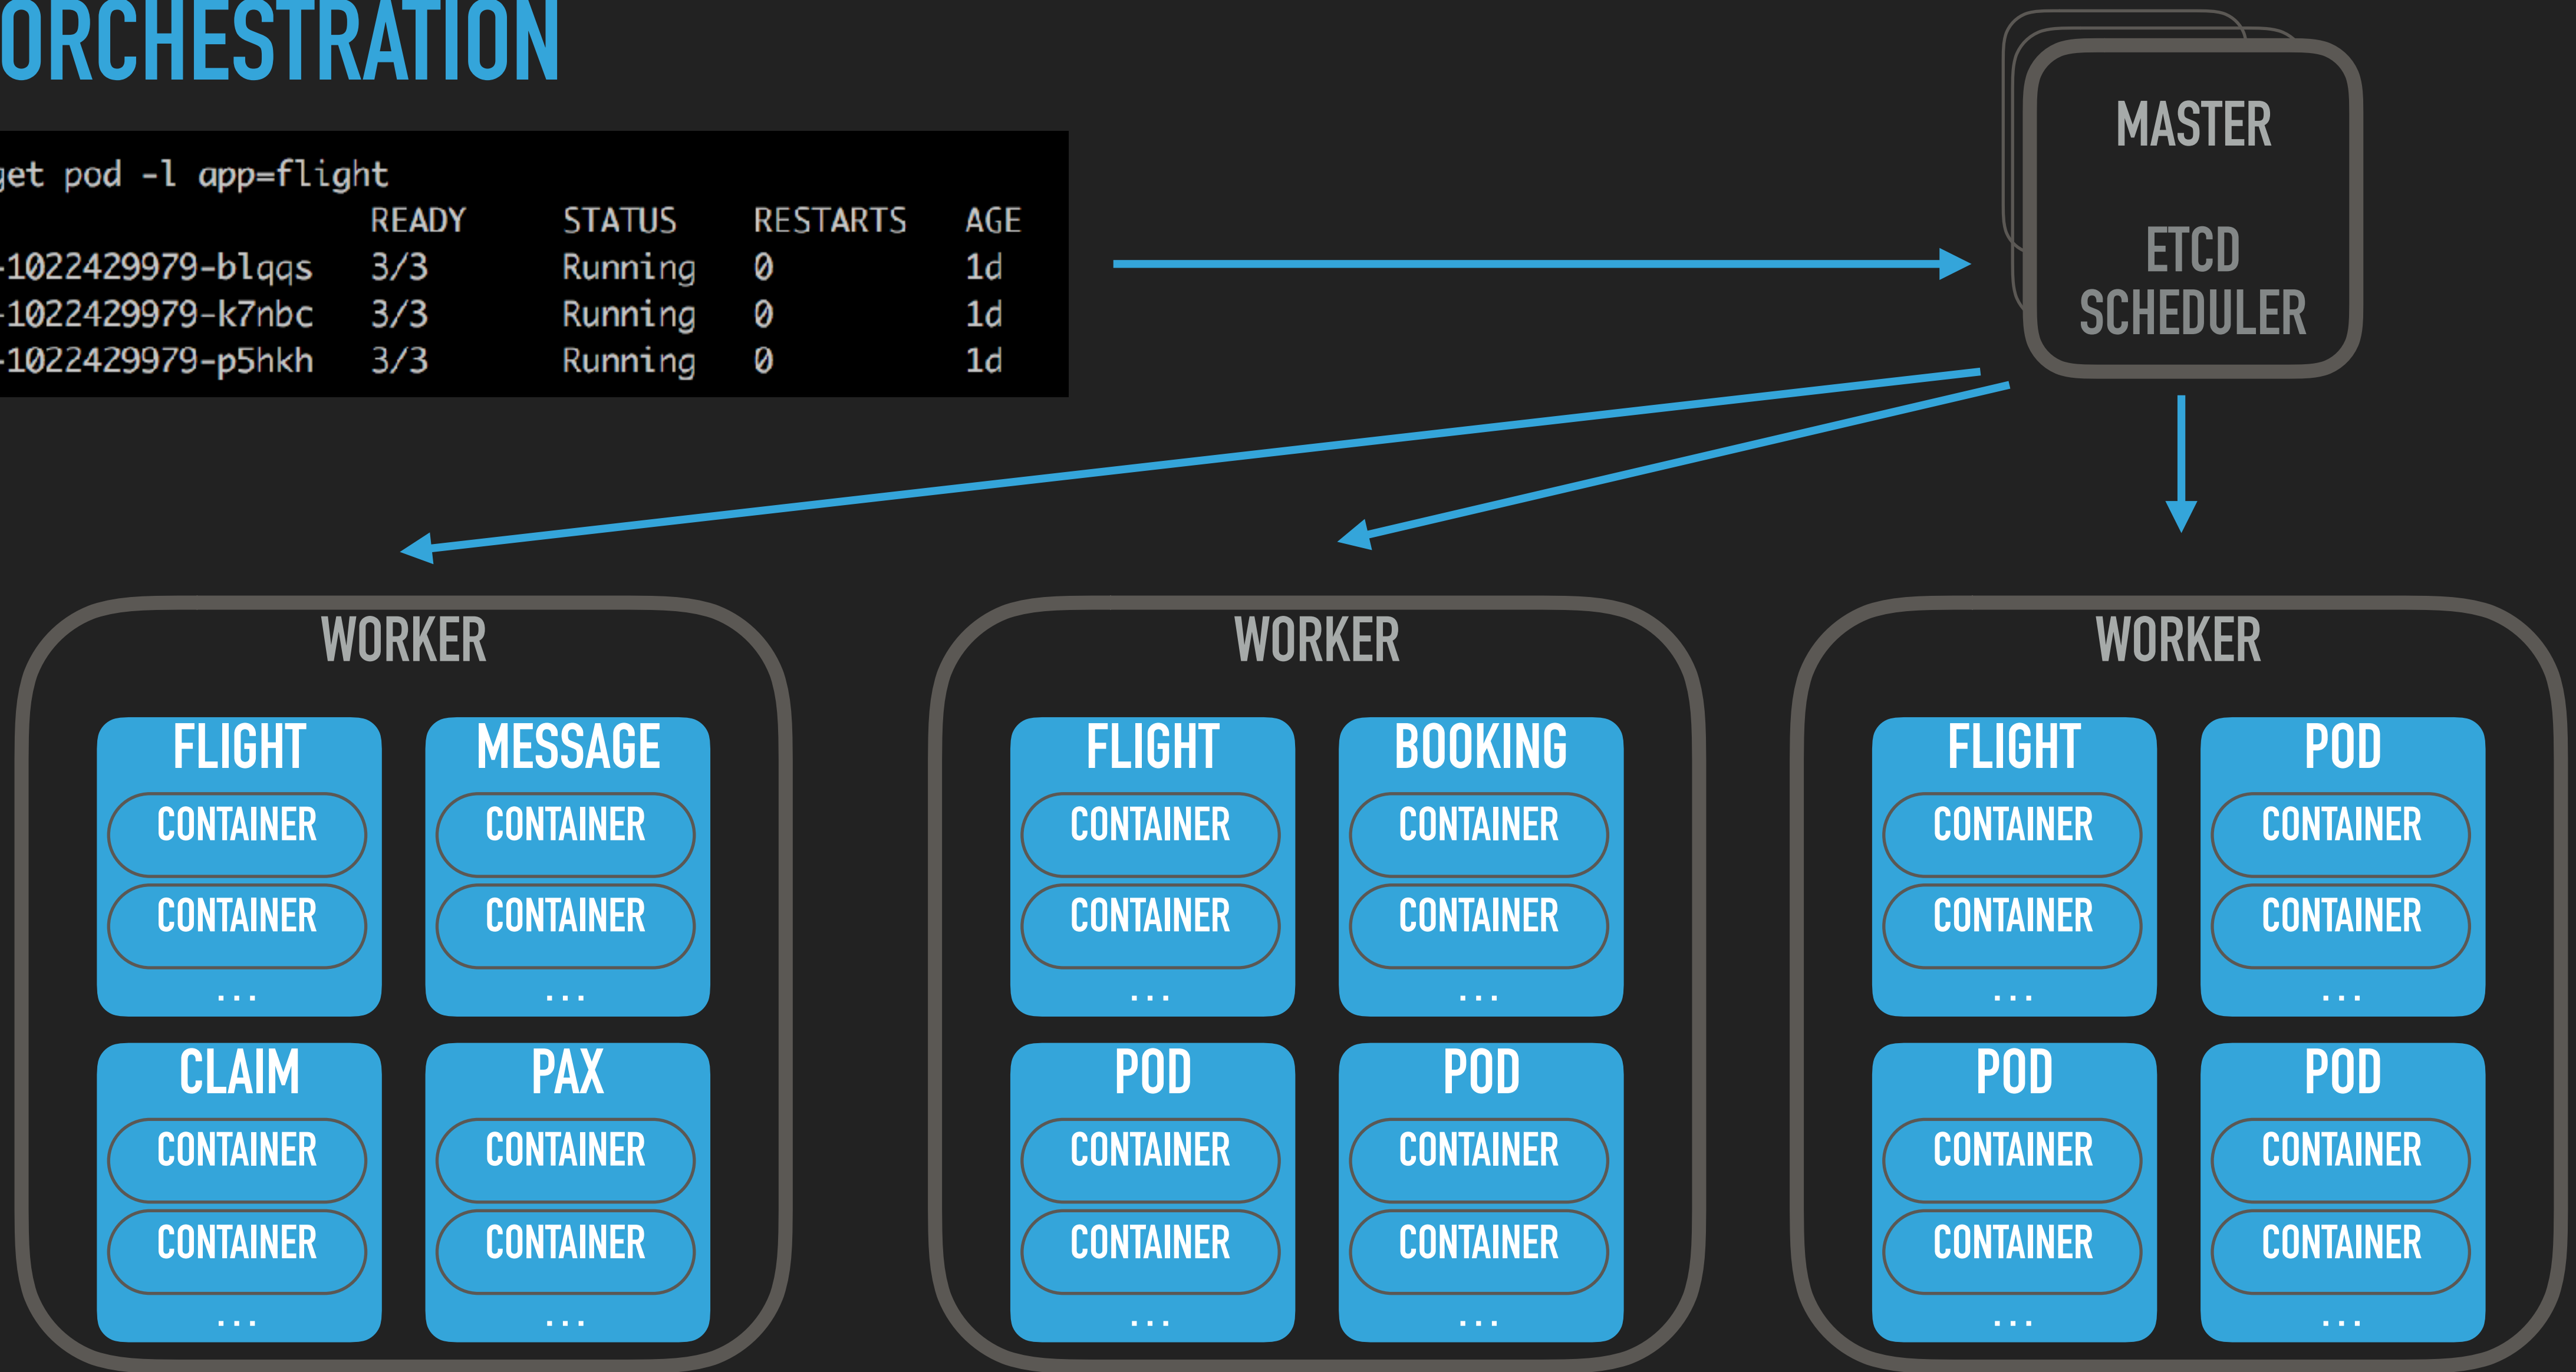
ORCHESTRATION

get pod -l app=flight

| | READY | STATUS | RESTARTS | AGE |
|---|---|---|---|---|
| -1022429979-blqqs | 3/3 | Running | 0 | 1d |
| -1022429979-k7nbc | 3/3 | Running | 0 | 1d |
| -1022429979-p5hkh | 3/3 | Running | 0 | 1d |

MASTER

ETCD
SCHEDULER

WORKER

FLIGHT
CONTAINER
CONTAINER
...

MESSAGE
CONTAINER
CONTAINER
...

CLAIM
CONTAINER
CONTAINER
...

PAX
CONTAINER
CONTAINER
...

WORKER

FLIGHT
CONTAINER
CONTAINER
...

BOOKING
CONTAINER
CONTAINER
...

POD
CONTAINER
CONTAINER
...

POD
CONTAINER
CONTAINER
...

WORKER

FLIGHT
CONTAINER
CONTAINER
...

POD
CONTAINER
CONTAINER
...

POD
CONTAINER
CONTAINER
...

POD
CONTAINER
CONTAINER
...